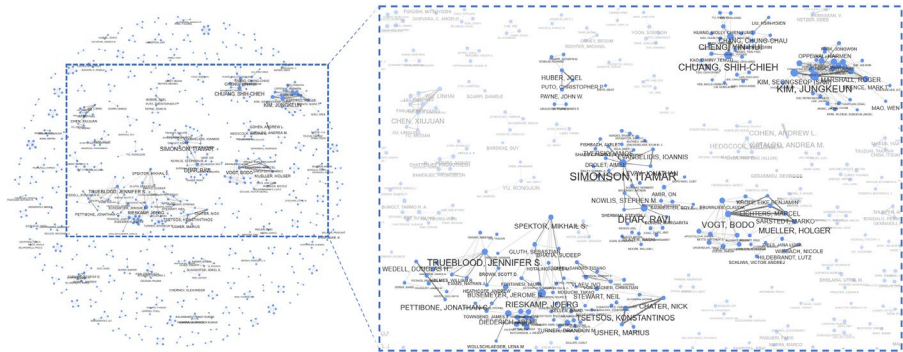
CHUANG, SHIH-CHIEH
KIM, JUNGKEUN
SIMONSON, ITAMAR
DHAR, RAVI
VOGT, BODO
MUELLER, HOLGER
TRUEBLOOD, JENNIFER S.
PETTIBONE, JONATHAN C.
RIESKAMP, JOERG
TSETSOS, KONSTANTINOS
USHER, MARIUS

HUBER, JOEL
PUTO, CHRISTOPHER P.
PAYNE, JOHN W.
CHENG, YIN-HUI
CHANG, CHUNG-CHAU
OPPEWAL, HARMEN
MARSHALL, ROGER
KIM, SEUNGSOO
MAO, WEN
CHEN, XIUJUAN
COHEN, ANDREW L.
HEDGCOCK, WILLIAM M.
KHAN, UZMA
AMIR, ON
NOWLIS, STEPHEN M.
KROPP, EIKE
LICHTERS, MARCEL
SARSTEDT, MARKO
HILDEBRANDT, LUTZ
SCHUWAL, VICTOR ANDREJ
YU, RONGJUN
SPEKTOR, MIKHAIL S.
GLUTH, SEBASTIAN
WEDELL, DOUGLAS H.
BUSEMEYER, JEROME
STEWART, NEIL
CHATER, NICK
DIEDERICH, ADELE
ARIELY, DAN
SHAFIR, ELDAR
WOLLSCHLAEGER, LENA M.